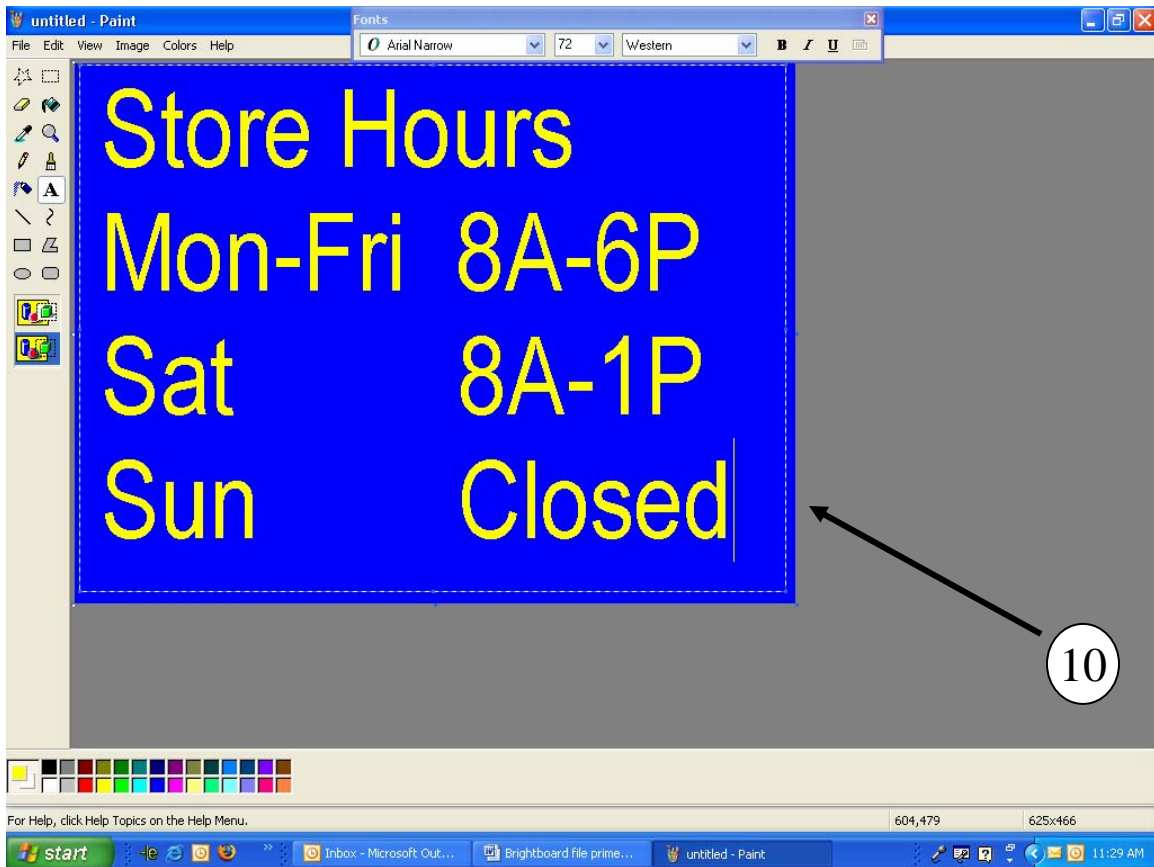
untitled - Paint

File Edit View Image Colors Help

Fonts

Arial Narrow 72 Western B I U

Store Hours
Mon-Fri 8A-6P
Sat 8A-1P
Sun Closed

10

For Help, click Help Topics on the Help Menu. 604,479 625x466

start Inbox - Microsoft Out... Brightboard file prime... untitled - Paint 11:29 AM